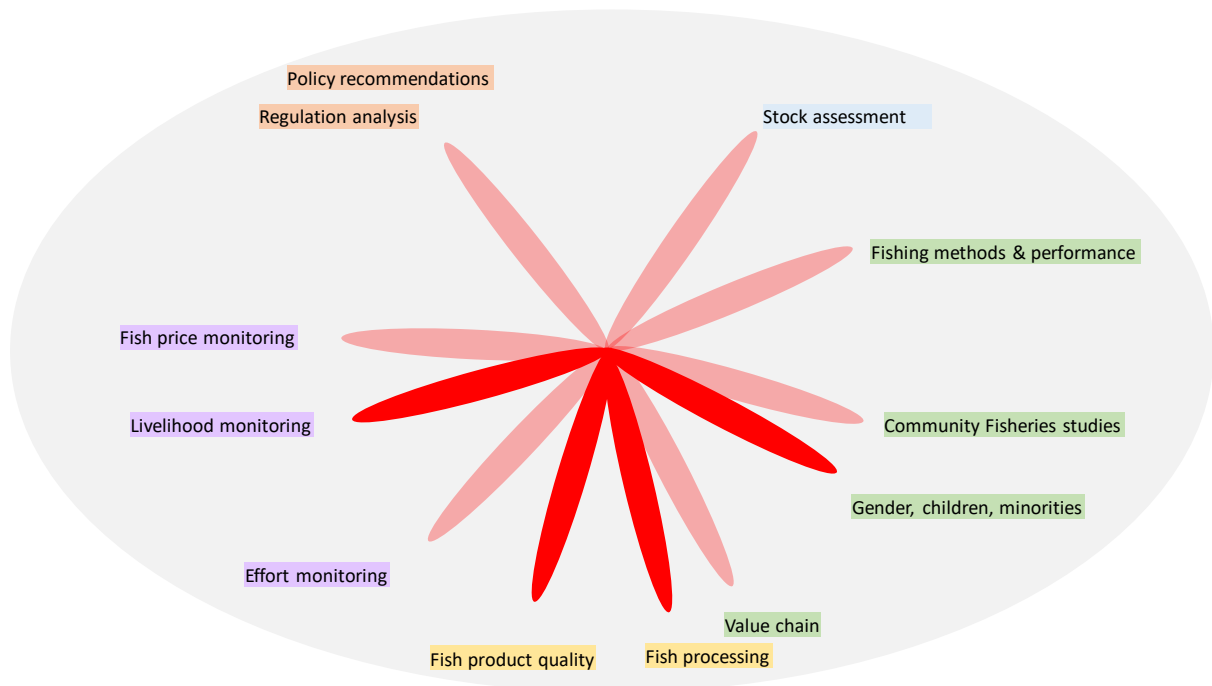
Policy recommendations

Regulation analysis

Stock assessment

Fishing methods & performance

Fish price monitoring

Livelihood monitoring

Community Fisheries studies

Gender, children, minorities

Effort monitoring

Value chain

Fish product quality

Fish processing